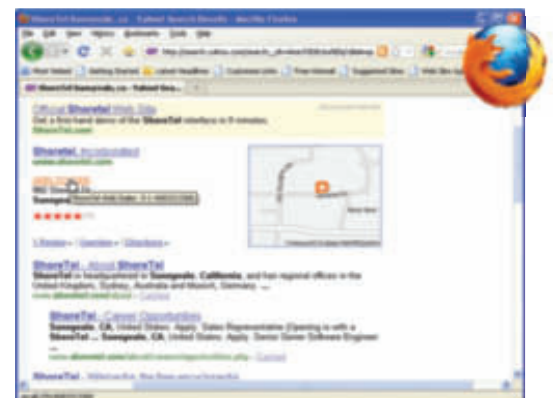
ShoreTel Sunnyvale, ca - Yahoo! Search Results - Mozilla Firefox

File Edit View History Bookmarks Tools Help

http://search.yahoo.com/search

Most Visited Getting Started Latest Headlines Customize Links Free Hotmail Suggested Sites Web Slice Gallery

ShoreTel Sunnyvale, ca - Yahoo! Sea...

Official ShoreTel Web Site
Get a first-hand demo of the ShoreTel interface in 5 minutes.
ShoreTel.com

Shoretel, Incorporated
www.shoretel.com

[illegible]
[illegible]
Sunnyvale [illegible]

1 Review - Overview - Directions -

ShoreTel - About ShoreTel
ShoreTel is headquartered in Sunnyvale, California, and has regional offices in the United Kingdom, Sydney, Australia and Munich, Germany. ...
www.shoretel.com/about - Cached

ShoreTel - Career Opportunities
Sunnyvale, CA, United States. Apply. Sales Representative Opening is with a ShoreTel ... Sunnyvale, CA, United States. Apply. Senior Server Software Engineer ...
www.shoretel.com/about/careers/opportunities.php - Cached

ShoreTel - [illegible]